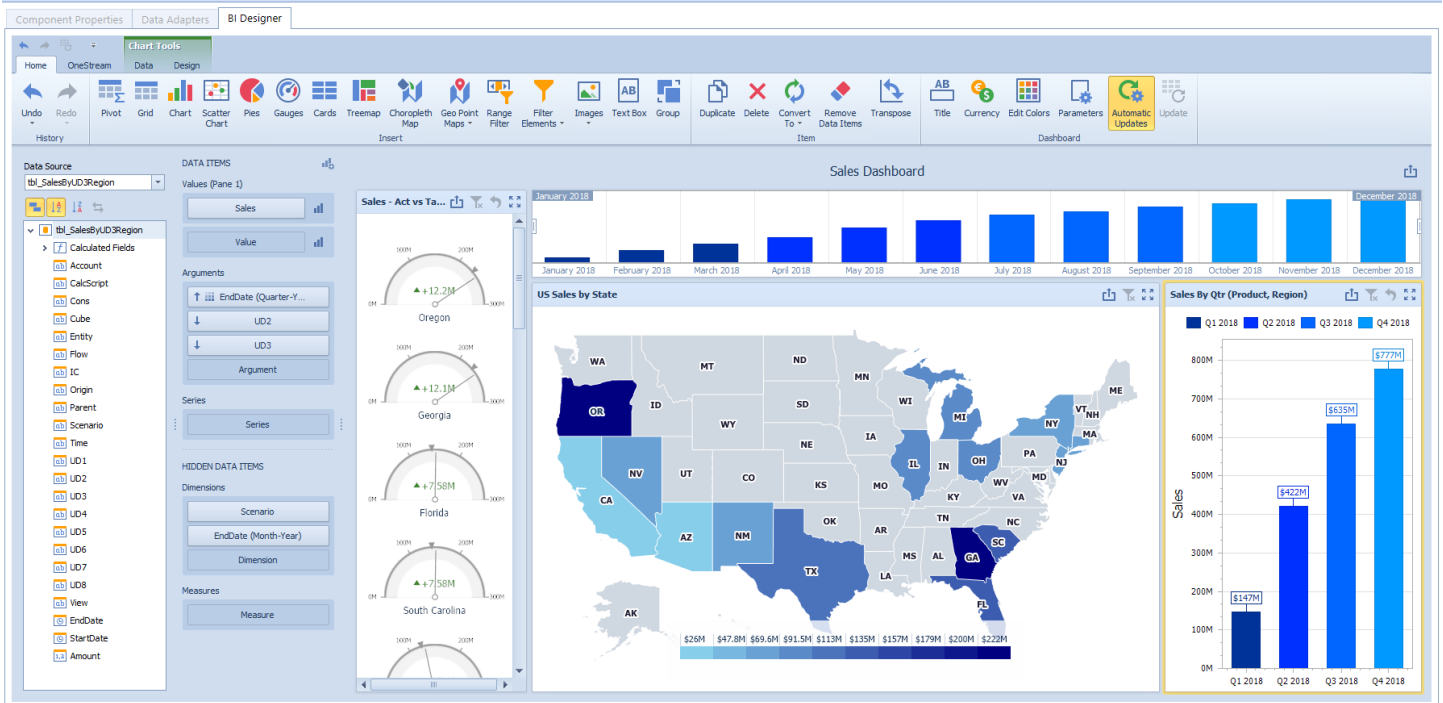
Component Properties | Data Adapters | BI Designer

Chart Tools

Home | OneStream | Data | Design

Undo | Redo
History

Pivot | Grid | Chart | Scatter Chart | Pies | Gauges | Cards | Treemap | Choropleth Map | Geo Point Maps | Range Filter | Filter Elements | Images | Text Box | Group
Insert

Duplicate | Delete | Convert To | Remove Data Items | Transpose
Item

Title | Currency | Edit Colors | Parameters | Automatic Updates | Update
Dashboard

Data Source
tbl_SalesByUD3Region

tbl_SalesByUD3Region
Calculated Fields
Account
CalcScript
Cons
Cube
Entity
Flow
IC
Origin
Parent
Scenario
Time
UD1
UD2
UD3
UD4
UD5
UD6
UD7
UD8
View
EndDate
StartDate
Amount

DATA ITEMS
Values (Pane 1)
Sales
Value
Arguments
EndDate (Quarter-Y...
UD2
UD3
Argument
Series
Series
HIDDEN DATA ITEMS
Dimensions
Scenario
EndDate (Month-Year)
Dimension
Measures
Measure

Sales Dashboard

Sales - Act vs Ta...
0M 300M 200M 900M
+12.2M
Oregon
0M 300M 200M 900M
+12.1M
Georgia
0M 300M 200M 900M
+7.58M
Florida
0M 300M 200M 900M
+7.58M
South Carolina

January 2018 | December 2018
January 2018 | February 2018 | March 2018 | April 2018 | May 2018 | June 2018 | July 2018 | August 2018 | September 2018 | October 2018 | November 2018 | December 2018

US Sales by State
WA MT ND MN ME OR ID SD WI MI VT NH NY MA WY IA NE IL IN OH PA NJ NV UT CO KS MO WV MD CA KY VA OK TN NC AZ NM AR SC MS AL GA TX LA FL AK
$26M | $47.8M | $69.6M | $91.5M | $113M | $135M | $157M | $179M | $200M | $222M

Sales By Qtr (Product, Region)
Q1 2018 | Q2 2018 | Q3 2018 | Q4 2018
Sales
800M 700M 600M 500M 400M 300M 200M 100M 0M
$147M | $422M | $635M | $777M
Q1 2018 | Q2 2018 | Q3 2018 | Q4 2018